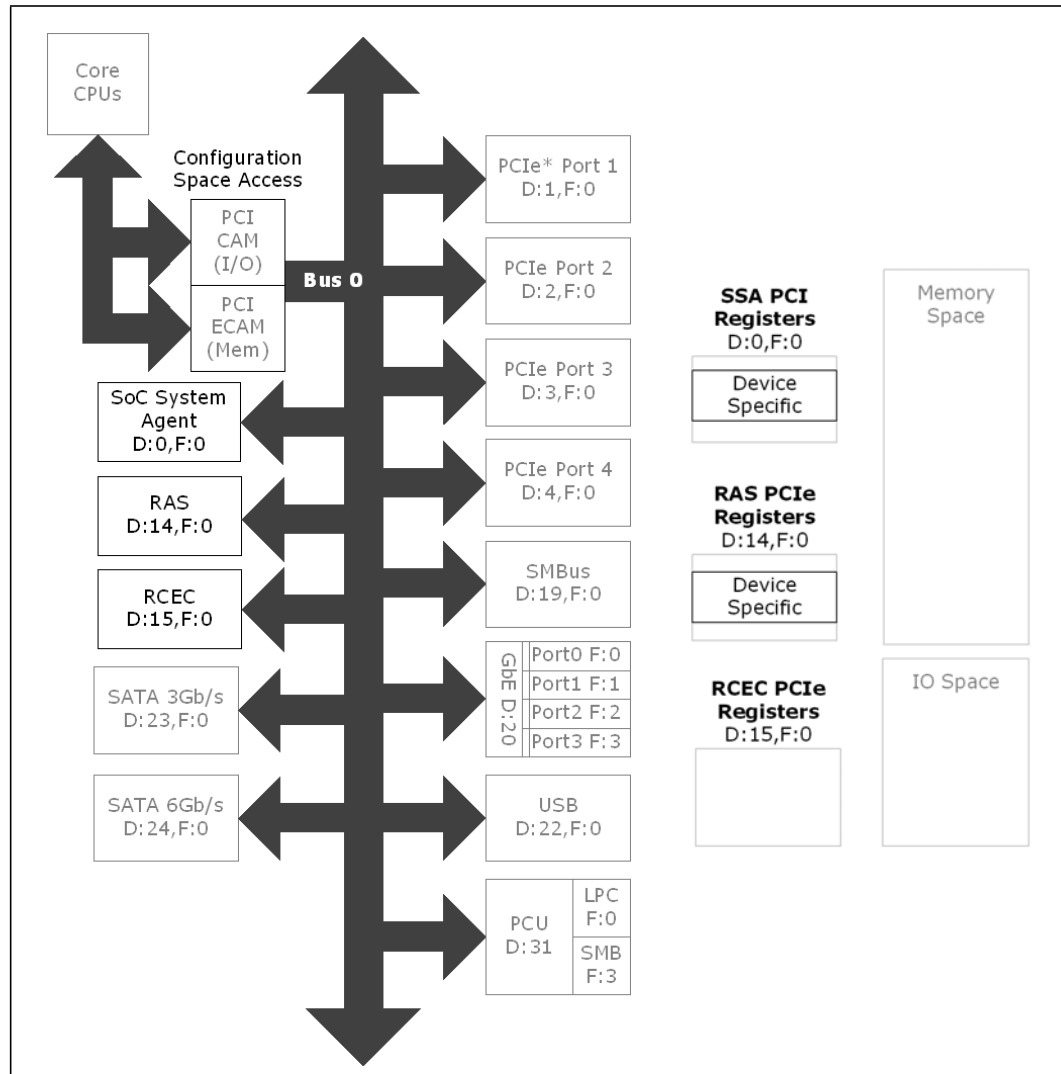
Core CPUs

Configuration Space Access

PCI CAM (I/O)

PCI ECAM (Mem)

Bus 0

SoC System Agent D:0,F:0

RAS D:14,F:0

RCEC D:15,F:0

SATA 3Gb/s D:23,F:0

SATA 6Gb/s D:24,F:0

PCIe* Port 1 D:1,F:0

PCIe Port 2 D:2,F:0

PCIe Port 3 D:3,F:0

PCIe Port 4 D:4,F:0

SMBus D:19,F:0

GbE D:20

Port0 F:0

Port1 F:1

Port2 F:2

Port3 F:3

USB D:22,F:0

PCU D:31

LPC F:0

SMB F:3

SSA PCI Registers D:0,F:0

Device Specific

RAS PCIe Registers D:14,F:0

Device Specific

RCEC PCIe Registers D:15,F:0

Memory Space

IO Space